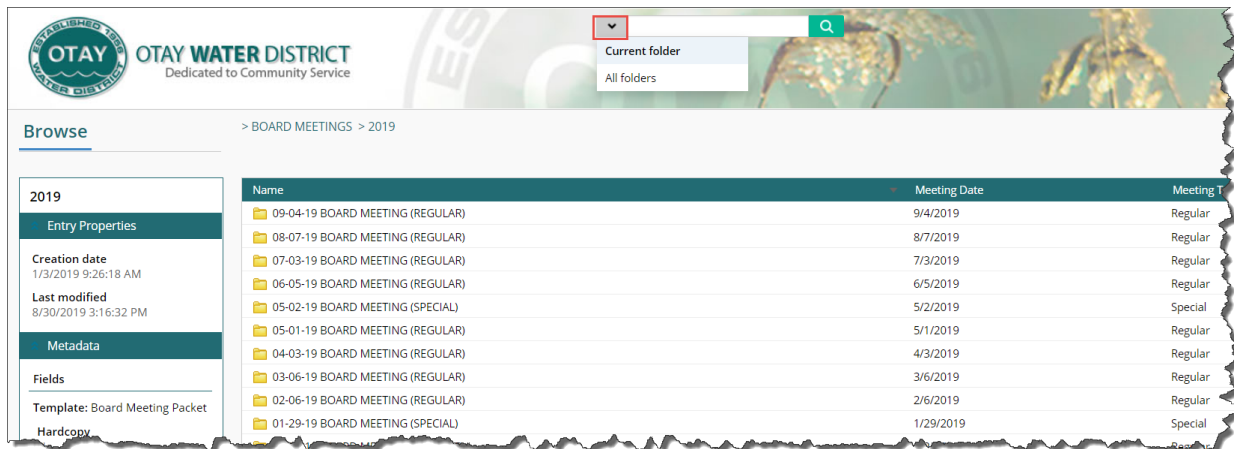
ESTABLISHED 1956
OTAY
WATER DISTRICT

OTAY WATER DISTRICT
Dedicated to Community Service

Current folder
All folders

Browse

> BOARD MEETINGS > 2019

2019

Entry Properties

Creation date
1/3/2019 9:26:18 AM

Last modified
8/30/2019 3:16:32 PM

Metadata

Fields

Template: Board Meeting Packet

Hardcopy

| Name | Meeting Date | Meeting T |
|---|---|---|
| 09-04-19 BOARD MEETING (REGULAR) | 9/4/2019 | Regular |
| 08-07-19 BOARD MEETING (REGULAR) | 8/7/2019 | Regular |
| 07-03-19 BOARD MEETING (REGULAR) | 7/3/2019 | Regular |
| 06-05-19 BOARD MEETING (REGULAR) | 6/5/2019 | Regular |
| 05-02-19 BOARD MEETING (SPECIAL) | 5/2/2019 | Special |
| 05-01-19 BOARD MEETING (REGULAR) | 5/1/2019 | Regular |
| 04-03-19 BOARD MEETING (REGULAR) | 4/3/2019 | Regular |
| 03-06-19 BOARD MEETING (REGULAR) | 3/6/2019 | Regular |
| 02-06-19 BOARD MEETING (REGULAR) | 2/6/2019 | Regular |
| 01-29-19 BOARD MEETING (SPECIAL) | 1/29/2019 | Special |